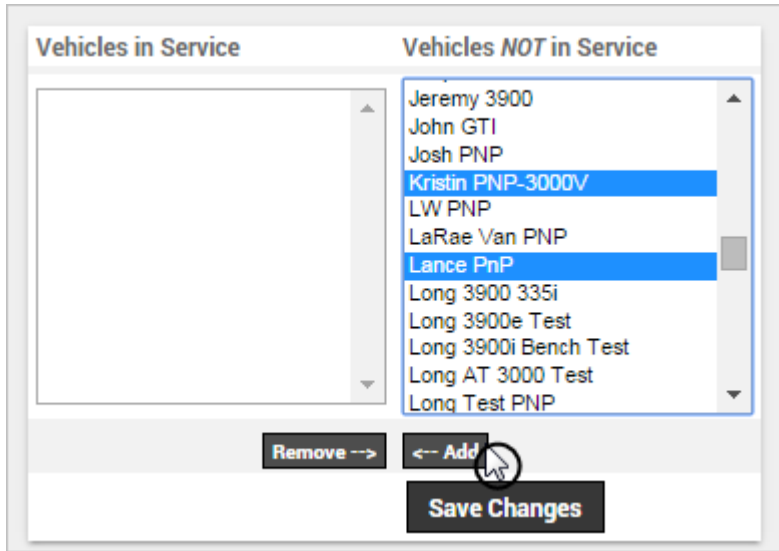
| Vehicles in Service | Vehicles *NOT* in Service |
|---|---|
| | Jeremy 3900 |
| | John GTI |
| | Josh PNP |
| | Kristin PNP-3000V |
| | LW PNP |
| | LaRae Van PNP |
| | Lance PnP |
| | Long 3900 335i |
| | Long 3900e Test |
| | Long 3900i Bench Test |
| | Long AT 3000 Test |
| | Long Test PNP |

Remove -->

<-- Add

Save Changes